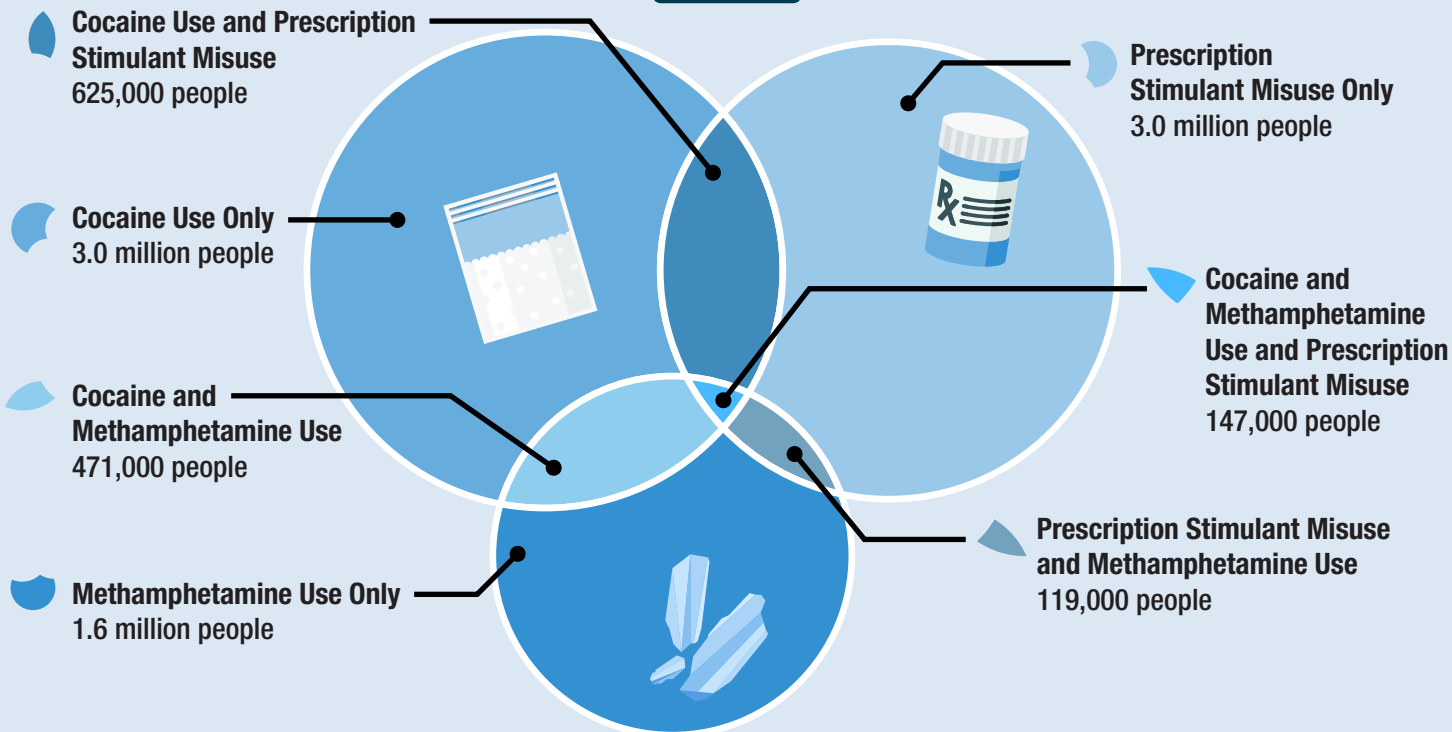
Cocaine Use and Prescription Stimulant Misuse
625,000 people

Prescription Stimulant Misuse Only
3.0 million people

Cocaine Use Only
3.0 million people

Rx

Cocaine and Methamphetamine Use and Prescription Stimulant Misuse
147,000 people

Cocaine and Methamphetamine Use
471,000 people

Prescription Stimulant Misuse and Methamphetamine Use
119,000 people

Methamphetamine Use Only
1.6 million people